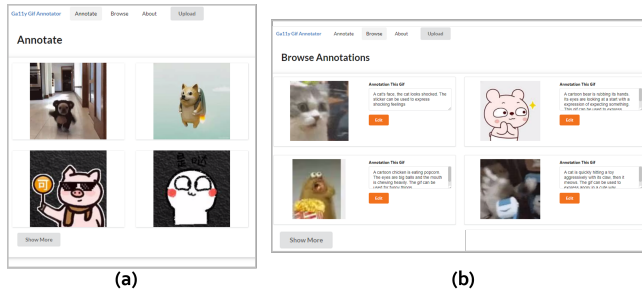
Ga11y Gif Annotator Annotate Browse About Upload

Annotate

Show More

(a)

Ga11y Gif Annotator Annotate Browse About Upload

Browse Annotations

Annotation This Gif

A cat's face, the cat looks shocked. The sticker can be used to express shocking feelings

Edit

Annotation This Gif

A cartoon bear is nodding its hands. Its eyes are looking at a wall with a expression of expecting something. This gif can be used to express

Edit

Annotation This Gif

A cartoon chicken is eating popcorn. The eyes are big balls and the mouth is chewing heavily. The gif can be used for funny things

Edit

Annotation This Gif

A cat is quickly hitting a toy aggressively with its claw, then it messes. The gif can be used to express that it is a cute way

Edit

Show More

(b)